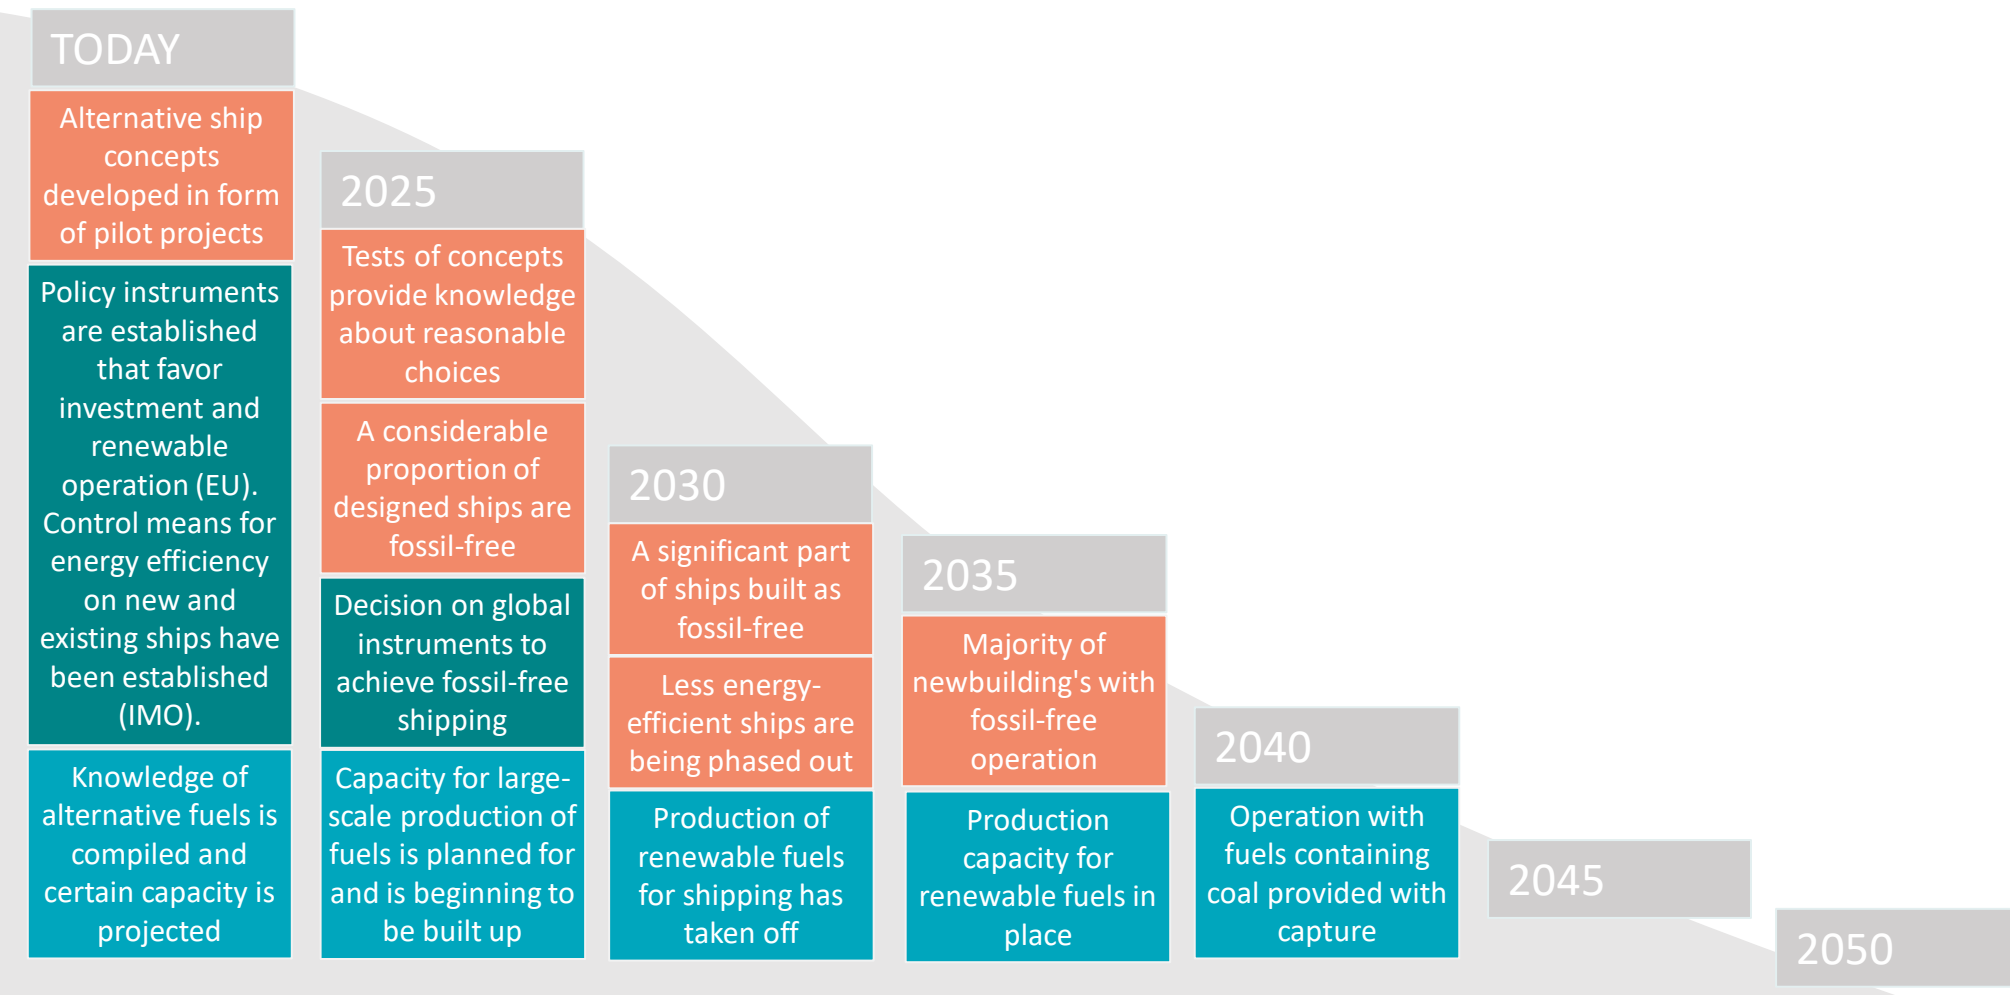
TODAY

Alternative ship concepts developed in form of pilot projects

Policy instruments are established that favor investment and renewable operation (EU). Control means for energy efficiency on new and existing ships have been established (IMO).

Knowledge of alternative fuels is compiled and certain capacity is projected

2025

Tests of concepts provide knowledge about reasonable choices

A considerable proportion of designed ships are fossil-free

Decision on global instruments to achieve fossil-free shipping

Capacity for large-scale production of fuels is planned for and is beginning to be built up

2030

A significant part of ships built as fossil-free

Less energy-efficient ships are being phased out

Production of renewable fuels for shipping has taken off

2035

Majority of newbuilding's with fossil-free operation

Production capacity for renewable fuels in place

2040

Operation with fuels containing coal provided with capture

2045

2050